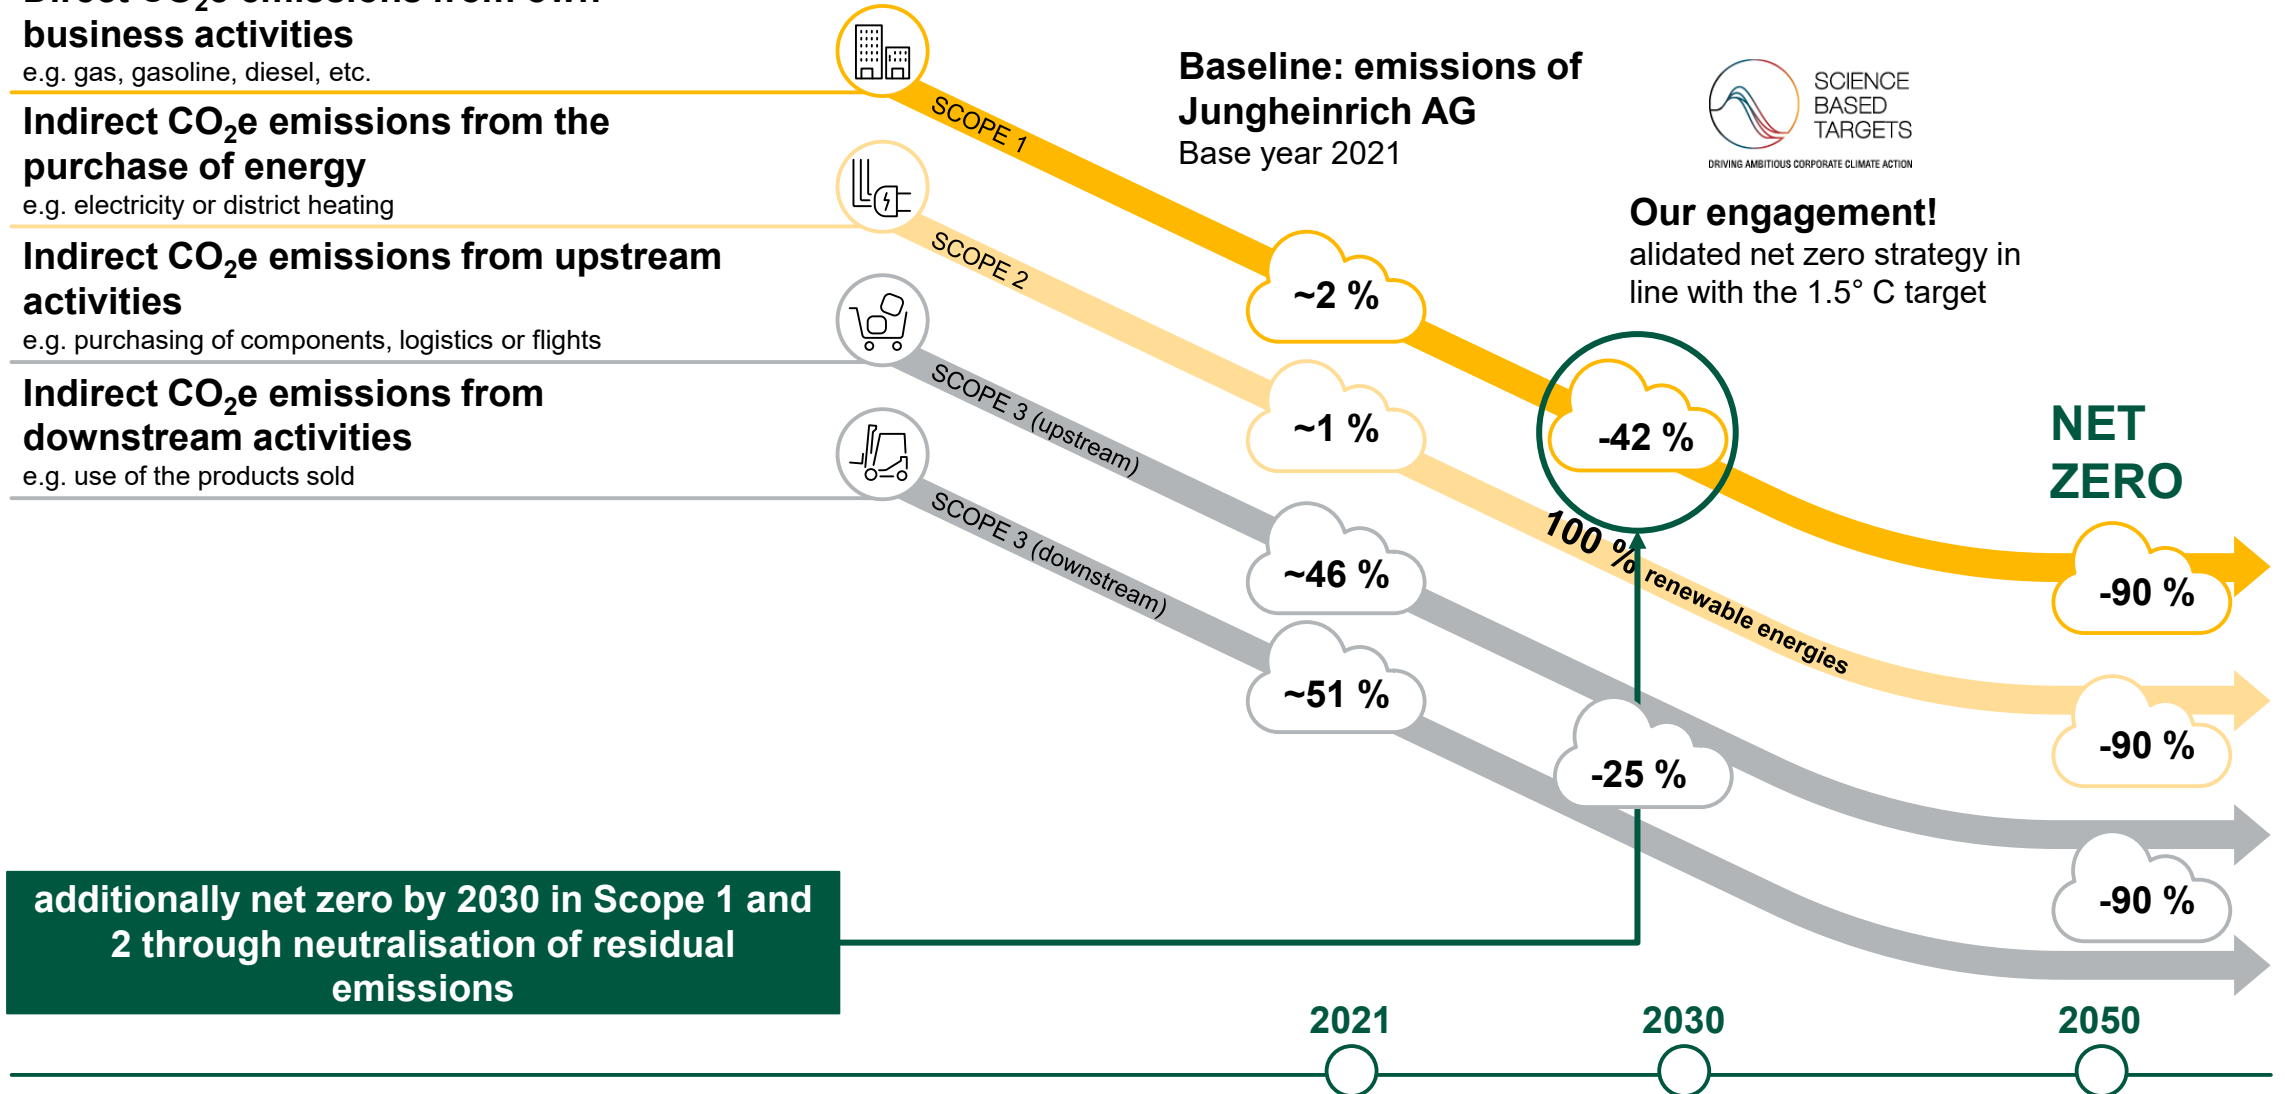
Direct $CO_2$e emissions from own business activities
e.g. gas, gasoline, diesel, etc.

Indirect $CO_2$e emissions from the purchase of energy
e.g. electricity or district heating

Indirect $CO_2$e emissions from upstream activities
e.g. purchasing of components, logistics or flights

Indirect $CO_2$e emissions from downstream activities
e.g. use of the products sold

SCOPE 1
SCOPE 2
SCOPE 3 (upstream)
SCOPE 3 (downstream)

Baseline: emissions of Jungheinrich AG
Base year 2021

SCIENCE BASED TARGETS
DRIVING AMBITIOUS CORPORATE CLIMATE ACTION

Our engagement!
alidated net zero strategy in line with the 1.5° C target

~2 %
~1 %
~46 %
~51 %

-42 %
100 % renewable energies
-25 %

NET ZERO
-90 %
-90 %
-90 %

additionally net zero by 2030 in Scope 1 and 2 through neutralisation of residual emissions

2021
2030
2050